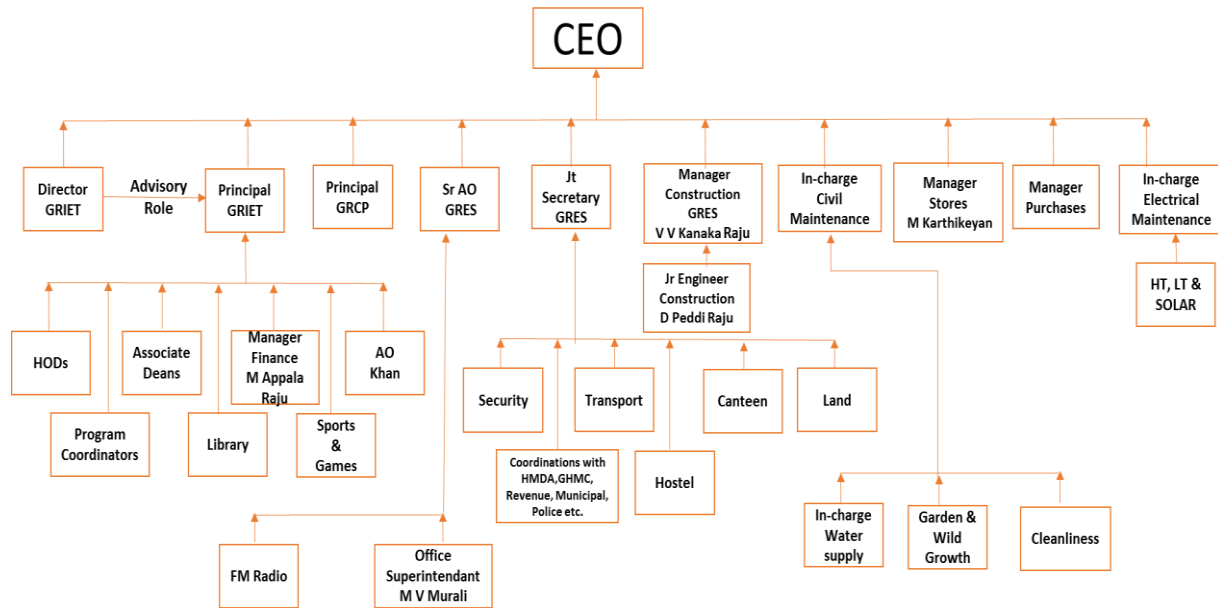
CEO

Director GRIET

Advisory Role

Principal GRIET

Principal GRCP

Sr AO GRES

Jt Secretary GRES

Manager Construction GRES V V Kanaka Raju

In-charge Civil Maintenance

Manager Stores M Karthikeyan

Manager Purchases

In-charge Electrical Maintenance

Jr Engineer Construction D Peddi Raju

HT, LT & SOLAR

HODs

Associate Deans

Manager Finance M Appala Raju

AO Khan

Program Coordinators

Library

Sports & Games

Security

Transport

Canteen

Land

Coordinations with HMDA,GHMC, Revenue, Municipal, Police etc.

Hostel

In-charge Water supply

Garden & Wild Growth

Cleanliness

FM Radio

Office Superintendant M V Murali